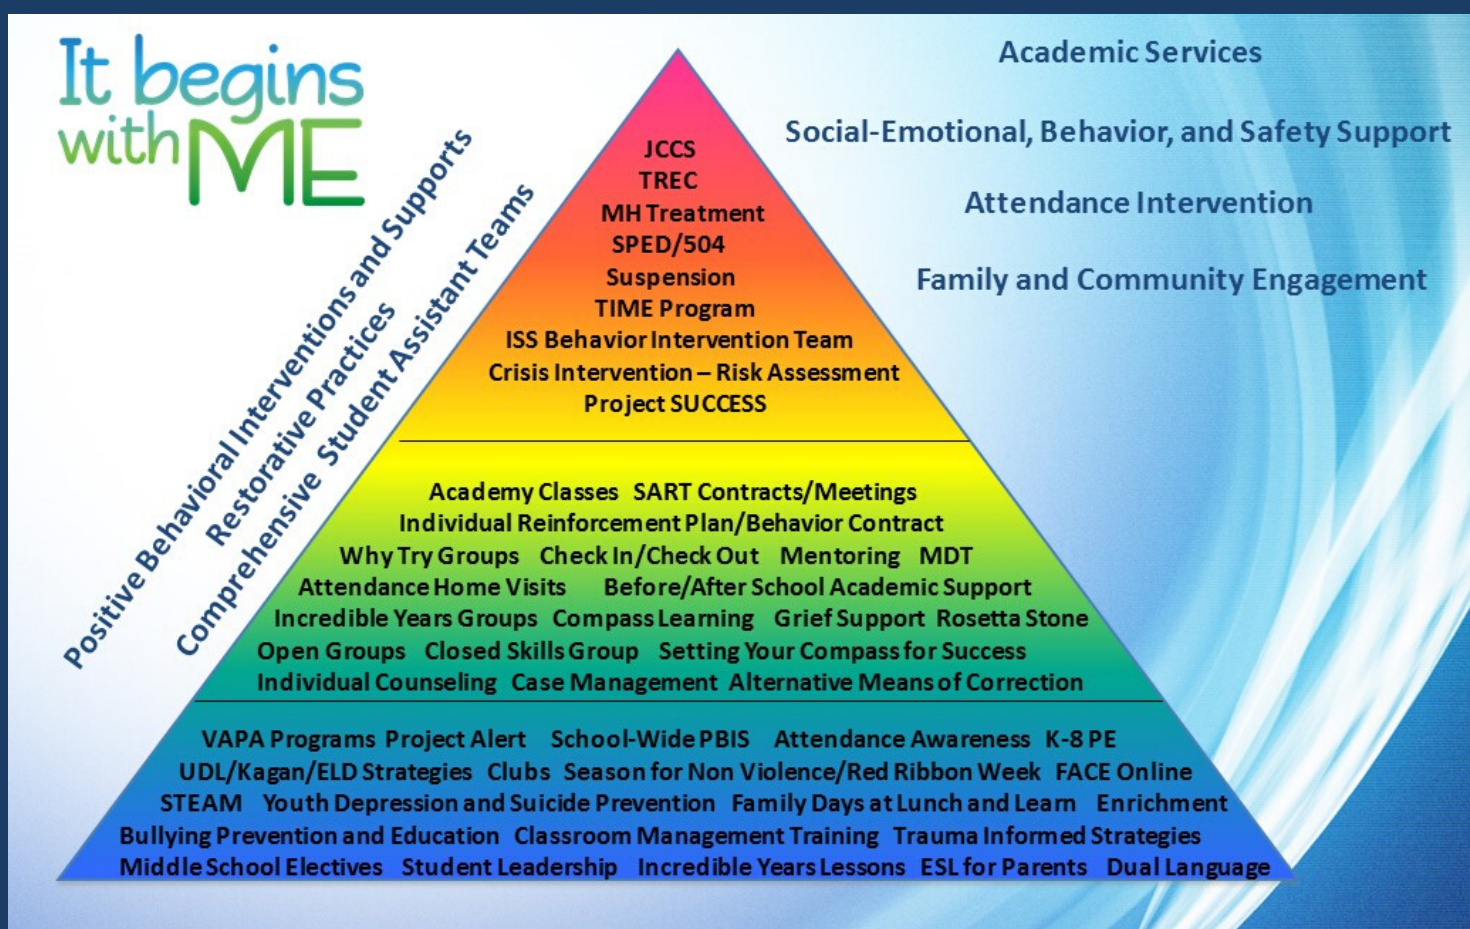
It begins with ME

Positive Behavioral Interventions and Supports
Restorative Practices
Comprehensive Student Assistant Teams

Academic Services

Social-Emotional, Behavior, and Safety Support

Attendance Intervention

Family and Community Engagement

JCCS
TREC
MH Treatment
SPED/504
Suspension
TIME Program
ISS Behavior Intervention Team
Crisis Intervention – Risk Assessment
Project SUCCESS

Academy Classes SART Contracts/Meetings
Individual Reinforcement Plan/Behavior Contract
Why Try Groups Check In/Check Out Mentoring MDT
Attendance Home Visits Before/After School Academic Support
Incredible Years Groups Compass Learning Grief Support Rosetta Stone
Open Groups Closed Skills Group Setting Your Compass for Success
Individual Counseling Case Management Alternative Means of Correction

VAPA Programs Project Alert School-Wide PBIS Attendance Awareness K-8 PE
UDL/Kagan/ELD Strategies Clubs Season for Non Violence/Red Ribbon Week FACE Online
STEAM Youth Depression and Suicide Prevention Family Days at Lunch and Learn Enrichment
Bullying Prevention and Education Classroom Management Training Trauma Informed Strategies
Middle School Electives Student Leadership Incredible Years Lessons ESL for Parents Dual Language